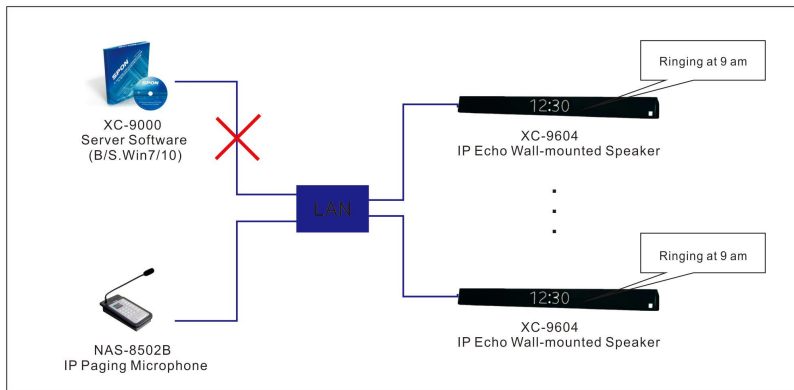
SPON

XC-9000
Server Software
(B/S.Win7/10)

LAN

NAS-8502B
IP Paging Microphone

Ringing at 9 am

12:30

XC-9604
IP Echo Wall-mounted Speaker

.
.
.

Ringing at 9 am

12:30

XC-9604
IP Echo Wall-mounted Speaker